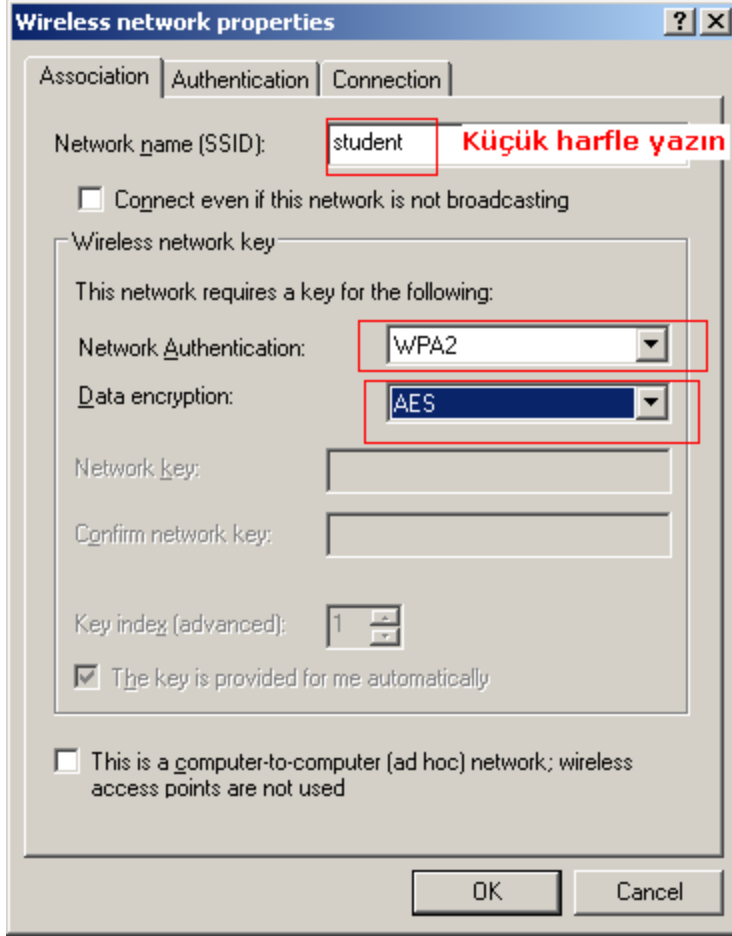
Wireless network properties

? X

Association | Authentication | Connection

Network name (SSID): student Küçük harfle yazın

Connect even if this network is not broadcasting

Wireless network key

This network requires a key for the following:

Network Authentication: WPA2

Data encryption: AES

Network key:

Confirm network key:

Key index (advanced): 1

The key is provided for me automatically

This is a computer-to-computer (ad hoc) network; wireless access points are not used

OK Cancel